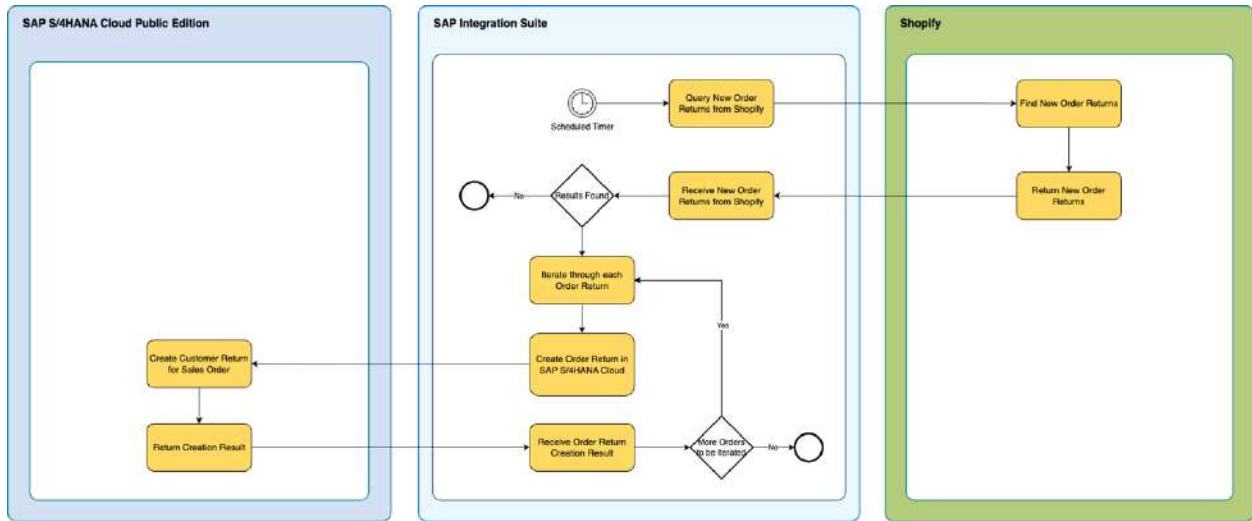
SAP S/4HANA Cloud Public Edition

SAP Integration Suite

Shopify

Scheduled Timer

Query New Order Returns from Shopify

Find New Order Returns

Return New Order Returns

Receive New Order Returns from Shopify

Results Found

No

Iterate through each Order Return

Yes

Create Order Return in SAP S/4HANA Cloud

Create Customer Return for Sales Order

Return Creation Result

Receive Order Return Creation Result

More Orders to be Iterated

No